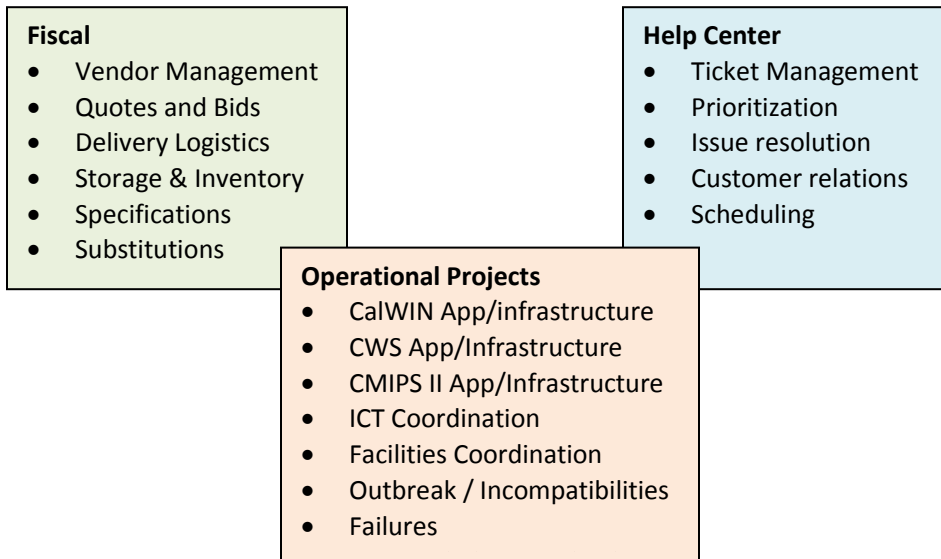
**Fiscal**
- Vendor Management
- Quotes and Bids
- Delivery Logistics
- Storage & Inventory
- Specifications
- Substitutions

**Help Center**
- Ticket Management
- Prioritization
- Issue resolution
- Customer relations
- Scheduling

**Operational Projects**
- CalWIN App/infrastructure
- CWS App/Infrastructure
- CMIPS II App/Infrastructure
- ICT Coordination
- Facilities Coordination
- Outbreak / Incompatibilities
- Failures